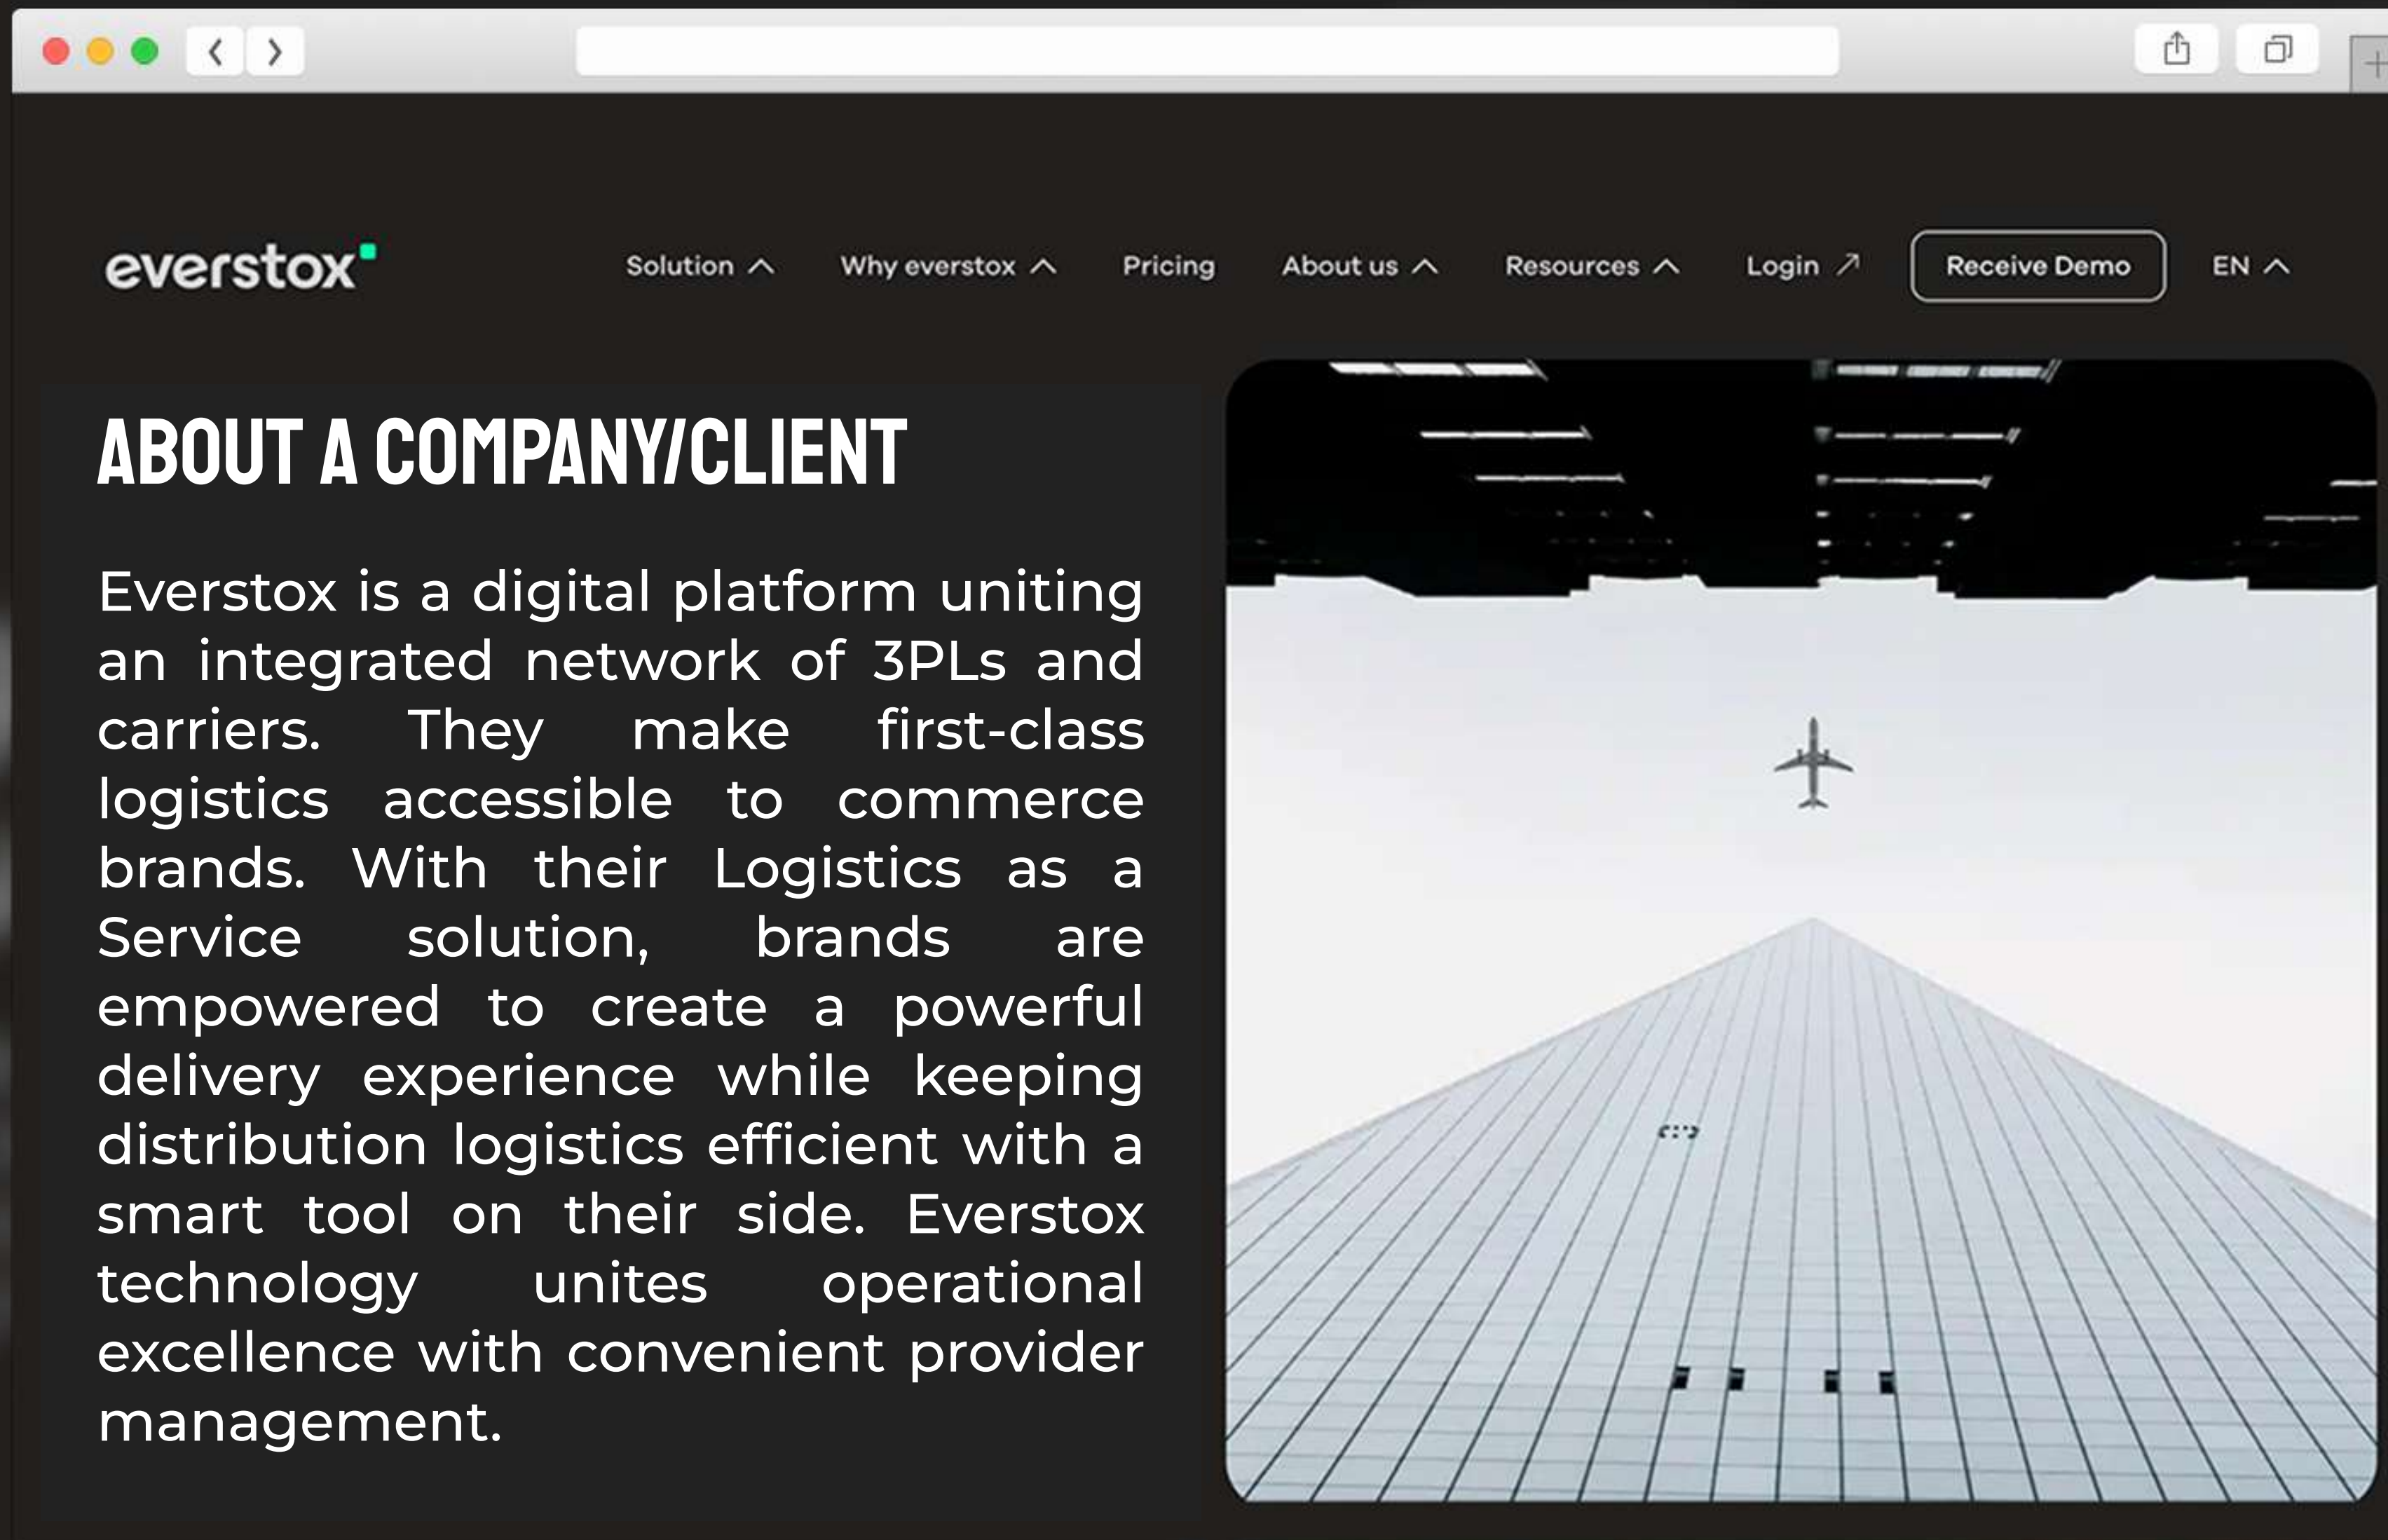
everstox

Solution Why everstox Pricing About us Resources Login Receive Demo EN

ABOUT A COMPANY/CLIENT

Everstox is a digital platform uniting an integrated network of 3PLs and carriers. They make first-class logistics accessible to commerce brands. With their Logistics as a Service solution, brands are empowered to create a powerful delivery experience while keeping distribution logistics efficient with a smart tool on their side. Everstox technology unites operational excellence with convenient provider management.